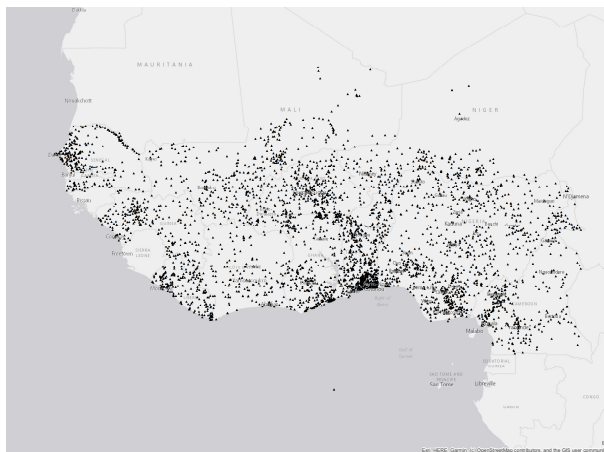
Dakhla

MAURITANIA

Nouakchott

MALI

NIGER

Agadez

N'Djamena

Freetown

SIERRA LEONE

Bight of Benin

Gulf of Guinea

EQUATORIAL GUINEA

SAO TOME AND PRINCIPE

Sao Tome

Libreville

GABON

CONGO

Esri, HERE, Garmin, (c) OpenStreetMap contributors, and the GIS user community